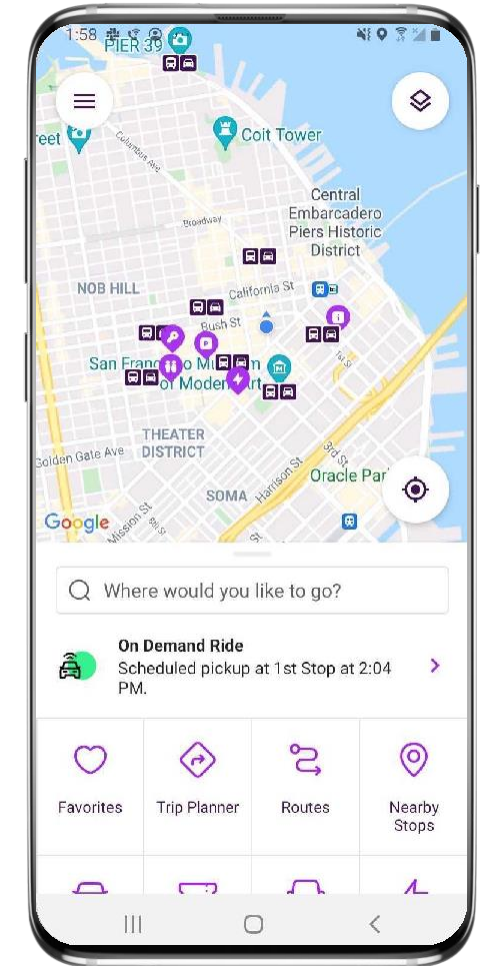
1:58

PIER 39

reet

Coit Tower

Columbus Ave

Central Embarcadero Piers Historic District

Broadway

NOB HILL

California St

Bush St

San Francisco Museum of Modern Art

THEATER DISTRICT

Golden Gate Ave

Harrison St

Oracle Park

SOMA

Mission St

Google

Where would you like to go?

On Demand Ride
Scheduled pickup at 1st Stop at 2:04 PM.

Favorites

Trip Planner

Routes

Nearby Stops